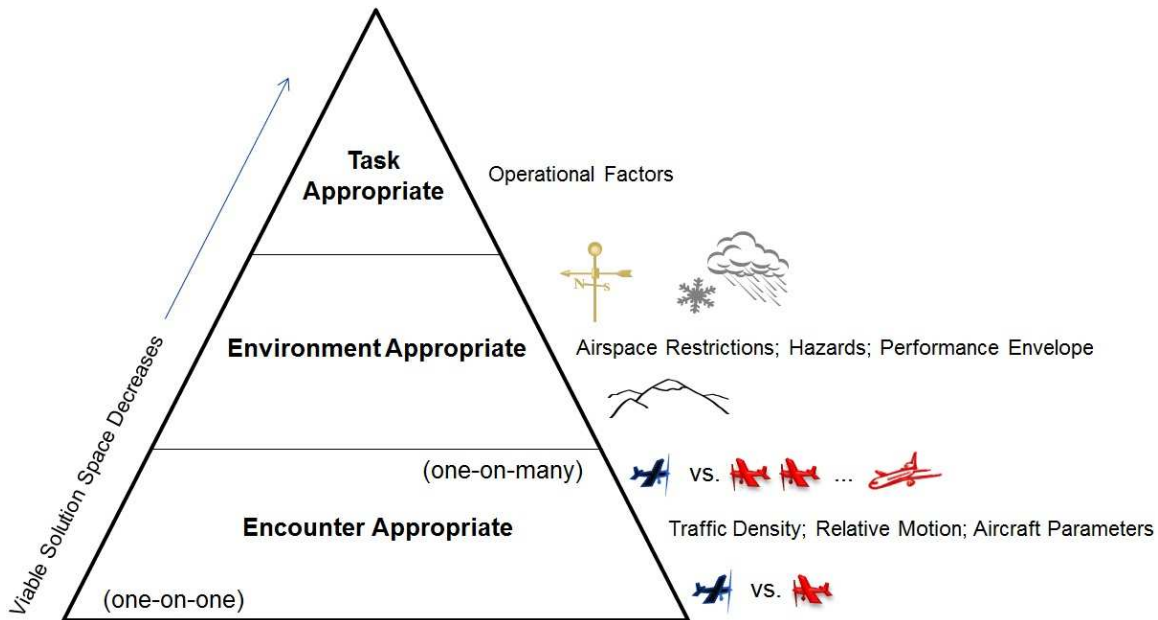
Viable Solution Space Decreases

Task Appropriate

Operational Factors

N S

Environment Appropriate

Airspace Restrictions; Hazards; Performance Envelope

(one-on-many)

vs. ...

Encounter Appropriate

Traffic Density; Relative Motion; Aircraft Parameters

(one-on-one)

vs.